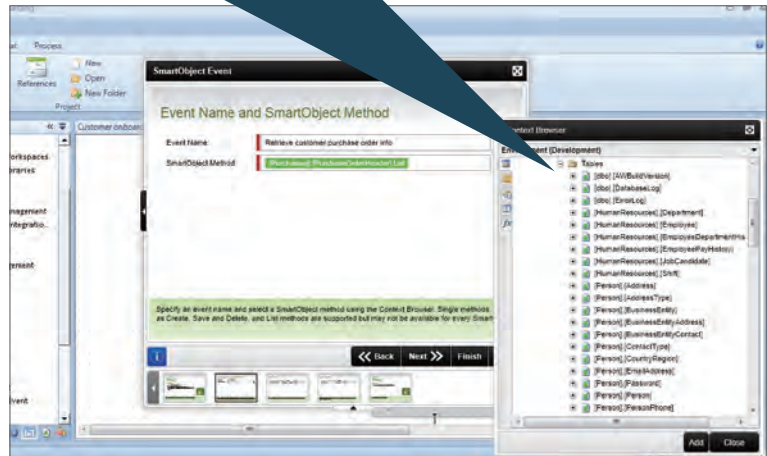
Process

New
Open
New Folder
References
Project

orkspaces
braries
nagement
ntegratio..
ement
vent

Customer order

SmartObject Event

Event Name and SmartObject Method

Event Name: Retrieve customer purchase order info
SmartObject Method: [Purchasing] [PurchaseOrderHeader] List

Specify an event name and select a SmartObject method using the Context Browser. Single methods as Create, Save and Delete, and List methods are supported but may not be available for every Smart

Back Next Finish

Context Browser
Environment (Development)
Tables
[dbo] [AWBuildVersion]
[dbo] [DatabaseLog]
[dbo] [ErrorLog]
[HumanResources] [Department]
[HumanResources] [Employee]
[HumanResources] [EmployeeDepartmentHis
[HumanResources] [EmployeePayHistory]
[HumanResources] [JobCandidate]
[HumanResources] [Shift]
[Person] [Address]
[Person] [AddressType]
[Person] [BusinessEntity]
[Person] [BusinessEntityAddress]
[Person] [BusinessEntityContact]
[Person] [ContactType]
[Person] [CountryRegion]
[Person] [EmailAddress]
[Person] [Password]
[Person] [Person]
[Person] [PersonPhone]

Add Close